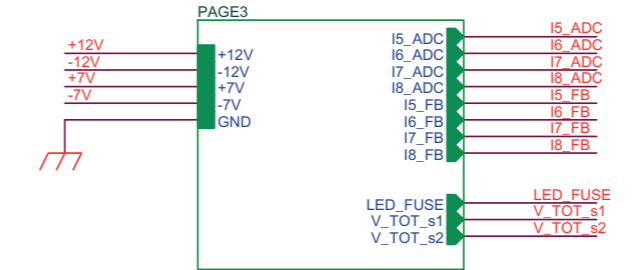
PAGE3

+12V
-12V
+7V
-7V

+12V
-12V
+7V
-7V
GND

I5_ADC
I6_ADC
I7_ADC
I8_ADC
I5_FB
I6_FB
I7_FB
I8_FB

I5_ADC
I6_ADC
I7_ADC
I8_ADC
I5_FB
I6_FB
I7_FB
I8_FB

LED_FUSE
V_TOT_s1
V_TOT_s2

LED_FUSE
V_TOT_s1
V_TOT_s2